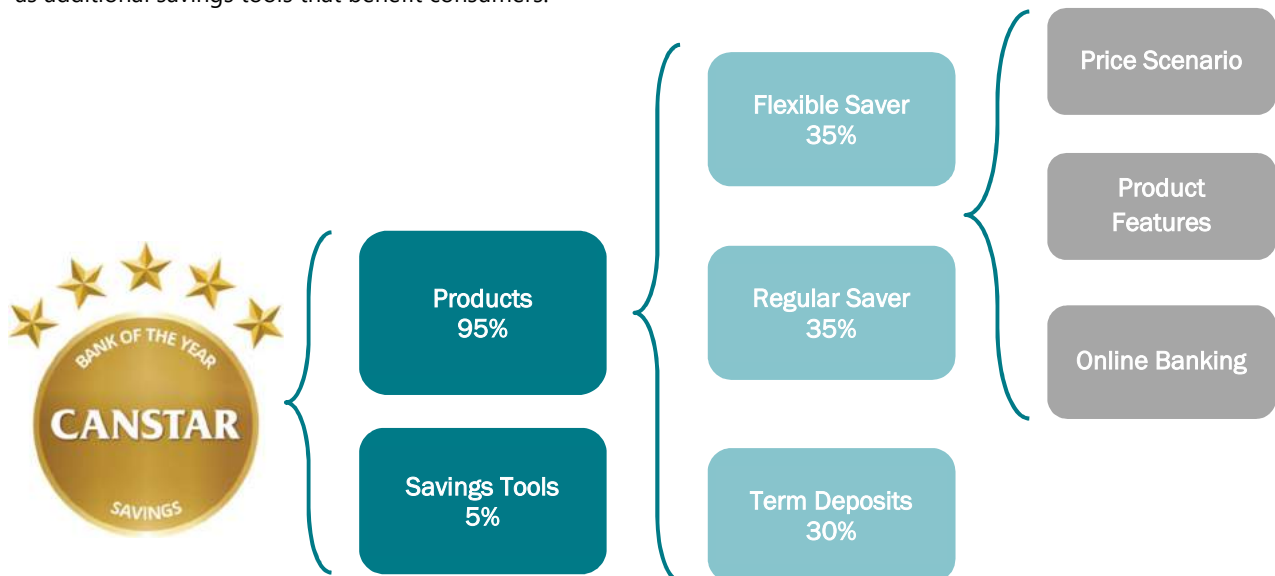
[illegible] additional savings tools that benefit consumers.

BANK OF THE YEAR
CANSTAR
SAVINGS

Products
95%

Savings Tools
5%

Flexible Saver
35%

Regular Saver
35%

Term Deposits
30%

Price Scenario

Product Features

Online Banking